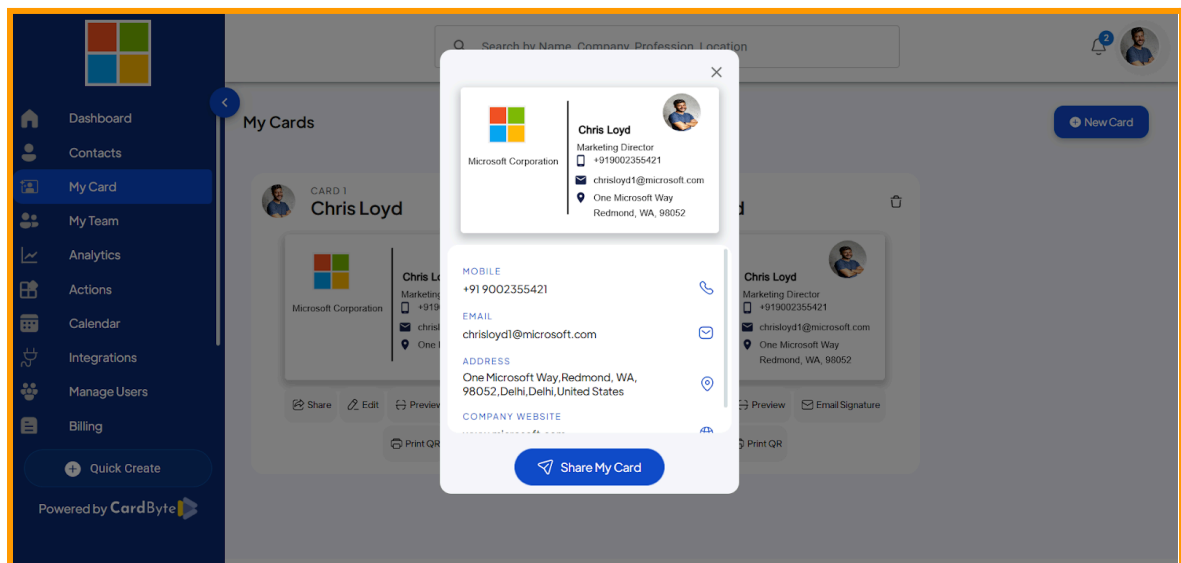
Dashboard
Contacts
My Card
My Team
Analytics
Actions
Calendar
Integrations
Manage Users
Billing
Quick Create
Powered by CardByte

Search by Name, Company, Profession, Location

2

My Cards

New Card

CARD 1
Chris Loyd

Microsoft Corporation
Chris Lo
Marketing
+919
chris
One

Share Edit Preview
Print QR

d

Chris Loyd
Marketing Director
+919002355421
chrisloyd1@microsoft.com
One Microsoft Way
Redmond, WA, 98052

Preview Email Signature
Print QR

Microsoft Corporation
Chris Loyd
Marketing Director
+919002355421
chrisloyd1@microsoft.com
One Microsoft Way
Redmond, WA, 98052

MOBILE
+91 9002355421
EMAIL
chrisloyd1@microsoft.com
ADDRESS
One Microsoft Way,Redmond, WA, 98052,Delhi,Delhi,United States
COMPANY WEBSITE
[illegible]

Share My Card